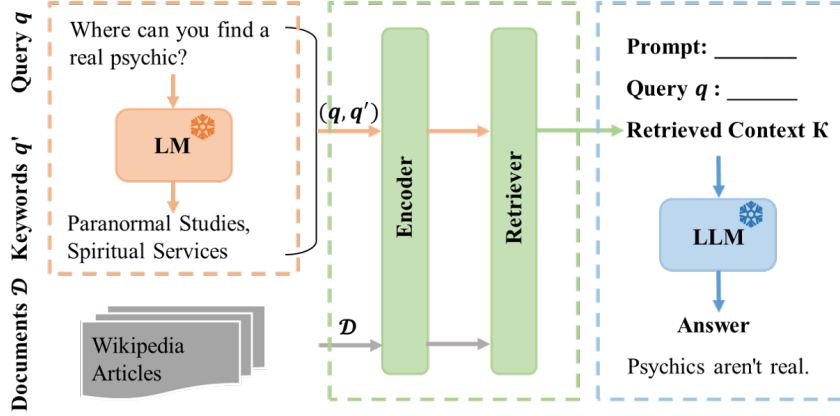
Query $q$

Where can you find a real psychic?

LM

Keywords $q'$

Paranormal Studies, Spiritual Services

$(q, q')$

Documents $\mathcal{D}$

Wikipedia Articles

$\mathcal{D}$

Encoder

Retriever

Prompt: _______

Query $q$ : _______

Retrieved Context K

LLM

Answer

Psychics aren't real.